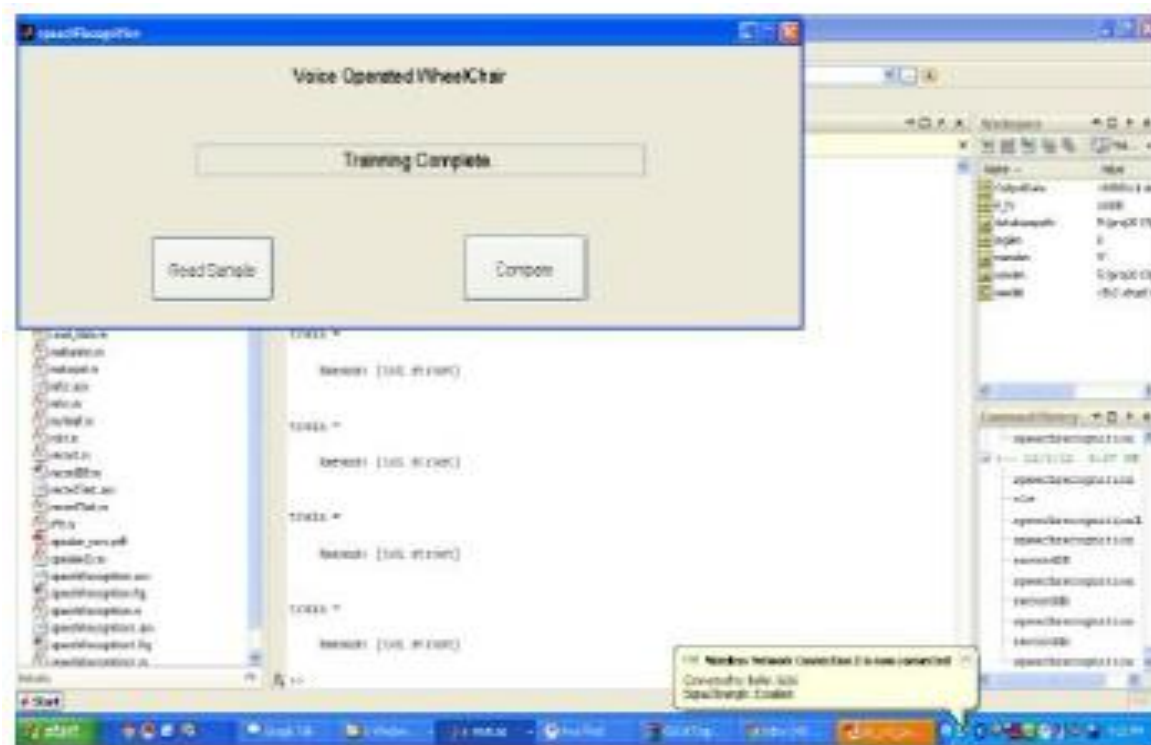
speechRecognition

Voice Operated WheelChair

Training Complete

Read Sample

Compare

trail =

Network: [1x1 struct]

trail =

Network: [1x1 struct]

trail =

Network: [1x1 struct]

trail =

Network: [1x1 struct]

Workspace

Command History

Wireless Network Connection 2 is now connected

start

Start